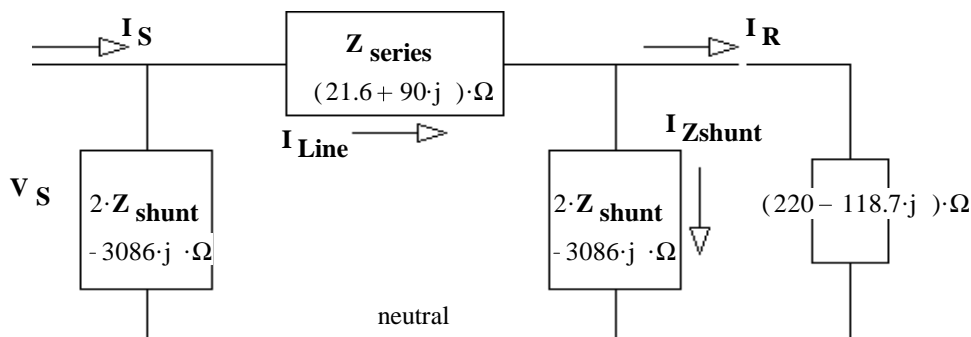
$I_S$

$Z_{series}$

$(21.6 + 90 \cdot j) \cdot \Omega$

$I_R$

$I_{Line}$

$I_{Zshunt}$

$V_S$

$2 \cdot Z_{shunt}$

$-3086 \cdot j \cdot \Omega$

$2 \cdot Z_{shunt}$

$-3086 \cdot j \cdot \Omega$

$(220 - 118.7 \cdot j) \cdot \Omega$

neutral